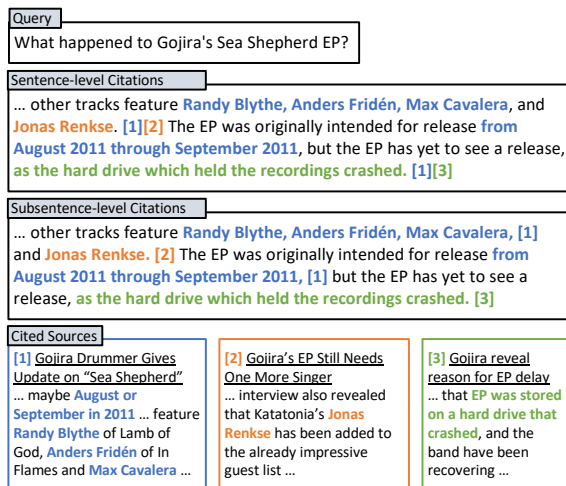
Query

What happened to Gojira's Sea Shepherd EP?

Sentence-level Citations

… other tracks feature Randy Blythe, Anders Fridén, Max Cavalera, and Jonas Renkse. [1][2] The EP was originally intended for release from August 2011 through September 2011, but the EP has yet to see a release, as the hard drive which held the recordings crashed. [1][3]

Subsentence-level Citations

… other tracks feature Randy Blythe, Anders Fridén, Max Cavalera, [1] and Jonas Renkse. [2] The EP was originally intended for release from August 2011 through September 2011, [1] but the EP has yet to see a release, as the hard drive which held the recordings crashed. [3]

Cited Sources

[1] Gojira Drummer Gives Update on "Sea Shepherd"
… maybe August or September in 2011 … feature Randy Blythe of Lamb of God, Anders Fridén of In Flames and Max Cavalera …

[2] Gojira's EP Still Needs One More Singer
… interview also revealed that Katatonia's Jonas Renkse has been added to the already impressive guest list …

[3] Gojira reveal reason for EP delay
… that EP was stored on a hard drive that crashed, and the band have been recovering …